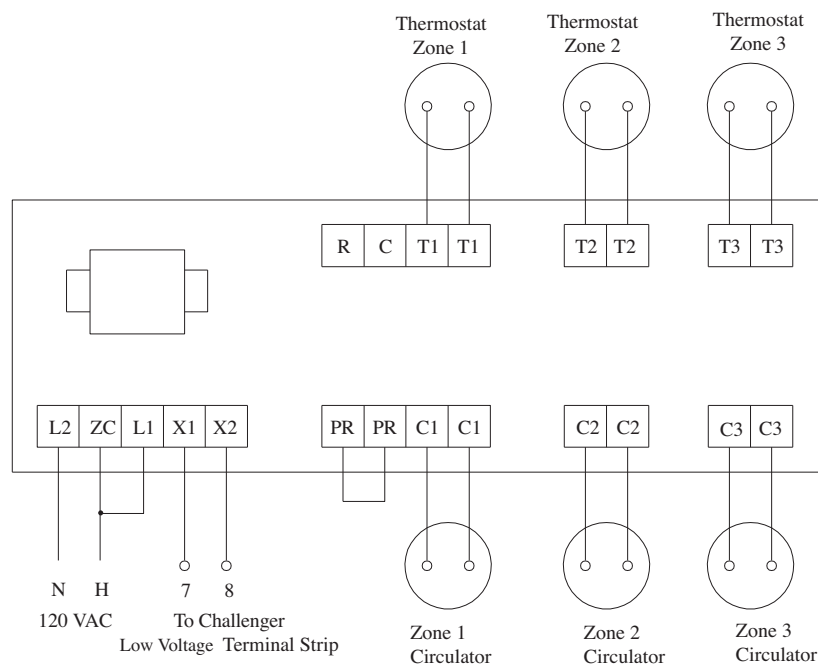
Thermostat Zone 1

Thermostat Zone 2

Thermostat Zone 3

| R | C | T1 | T1 |
|---|---|---|---|

| T2 | T2 |
|---|---|

| T3 | T3 |
|---|---|

| L2 | ZC | L1 | X1 | X2 |
|---|---|---|---|---|

| PR | PR | C1 | C1 |
|---|---|---|---|

| C2 | C2 |
|---|---|

| C3 | C3 |
|---|---|

N H

120 VAC

7 8

To Challenger
Low Voltage Terminal Strip

Zone 1 Circulator

Zone 2 Circulator

Zone 3 Circulator